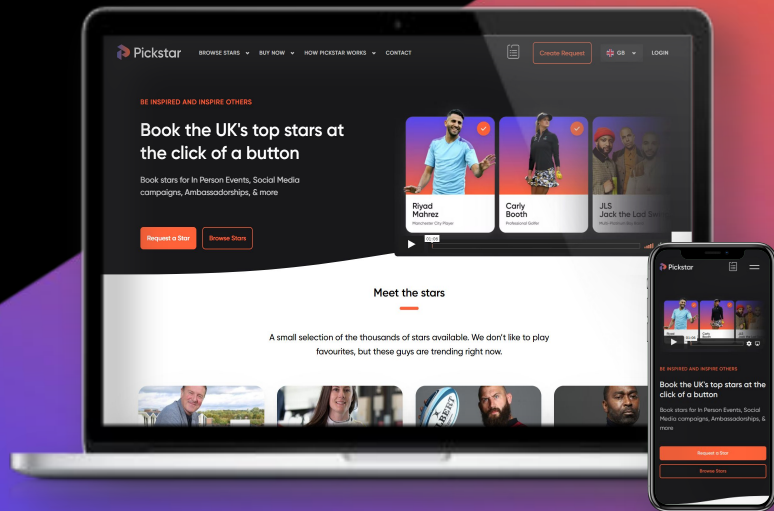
Pickstar BROWSE STARS BUY NOW HOW PICKSTAR WORKS CONTACT

Create Request GB LOGIN

BE INSPIRED AND INSPIRE OTHERS

Book the UK's top stars at the click of a button

Book stars for In Person Events, Social Media campaigns, Ambassadorships, & more

Request a Star Browse Stars

Riyad Mahrez
Manchester City Player

Carly Booth
Professional Golfer

JLS
Jack the Lad Swing
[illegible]

00:00

Meet the stars

A small selection of the thousands of stars available. We don't like to play favourites, but these guys are trending right now.

Pickstar

00:00

BE INSPIRED AND INSPIRE OTHERS

Book the UK's top stars at the click of a button

Book stars for In Person Events, Social Media campaigns, Ambassadorships, & more

Request a Star

Browse Stars